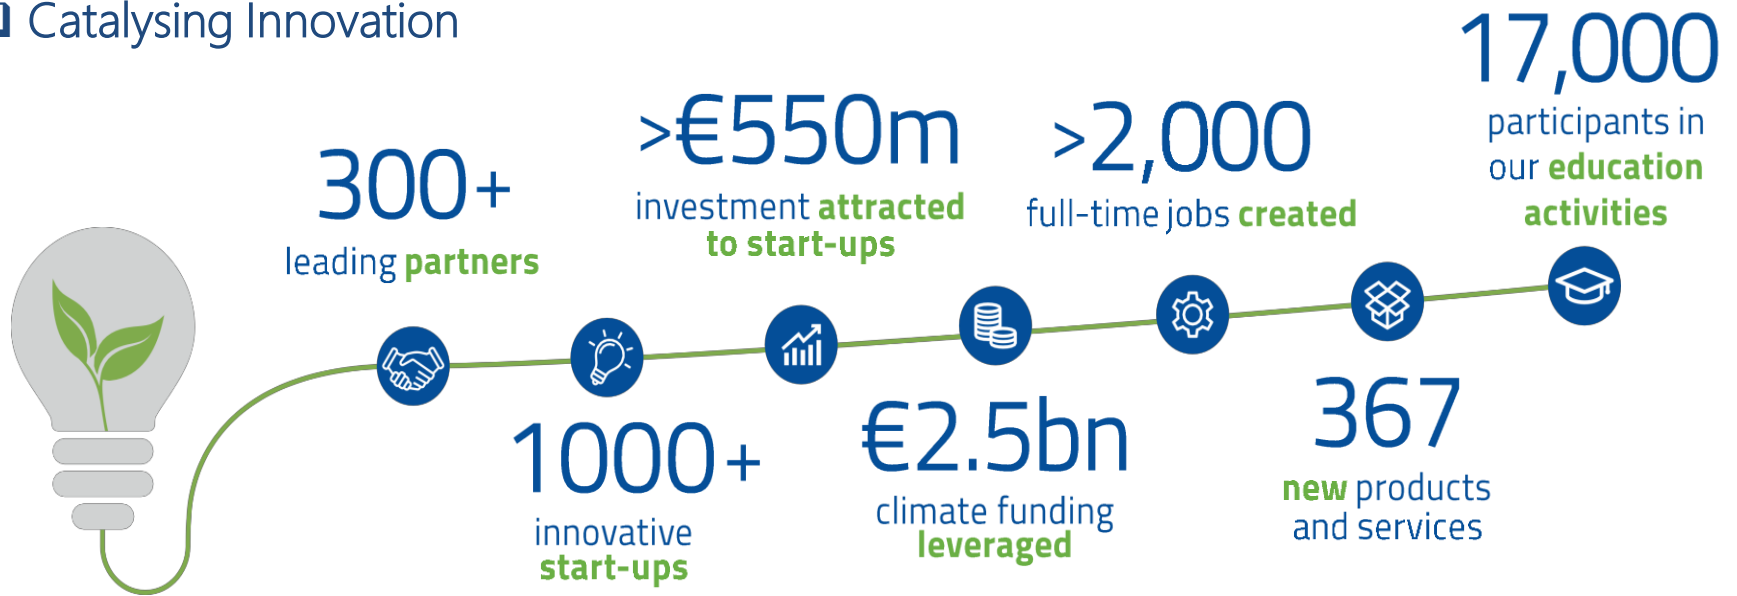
Catalysing Innovation

17,000
participants in our education activities

>€550m
investment attracted to start-ups

>2,000
full-time jobs created

300+
leading partners

1000+
innovative start-ups

€2.5bn
climate funding leveraged

367
new products and services